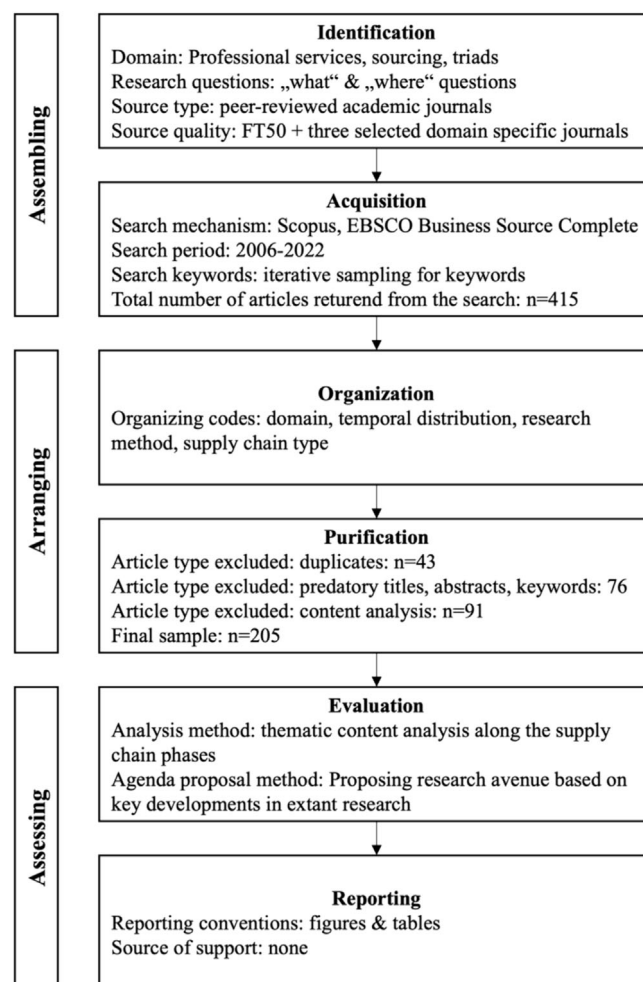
Assembling

Identification
Domain: Professional services, sourcing, triads
Research questions: „what“ & „where“ questions
Source type: peer-reviewed academic journals
Source quality: FT50 + three selected domain specific journals

Acquisition
Search mechanism: Scopus, EBSCO Business Source Complete
Search period: 2006-2022
Search keywords: iterative sampling for keywords
Total number of articles returend from the search: n=415

Arranging

Organization
Organizing codes: domain, temporal distribution, research method, supply chain type

Purification
Article type excluded: duplicates: n=43
Article type excluded: predatory titles, abstracts, keywords: 76
Article type excluded: content analysis: n=91
Final sample: n=205

Assessing

Evaluation
Analysis method: thematic content analysis along the supply chain phases
Agenda proposal method: Proposing research avenue based on key developments in extant research

Reporting
Reporting conventions: figures & tables
Source of support: none